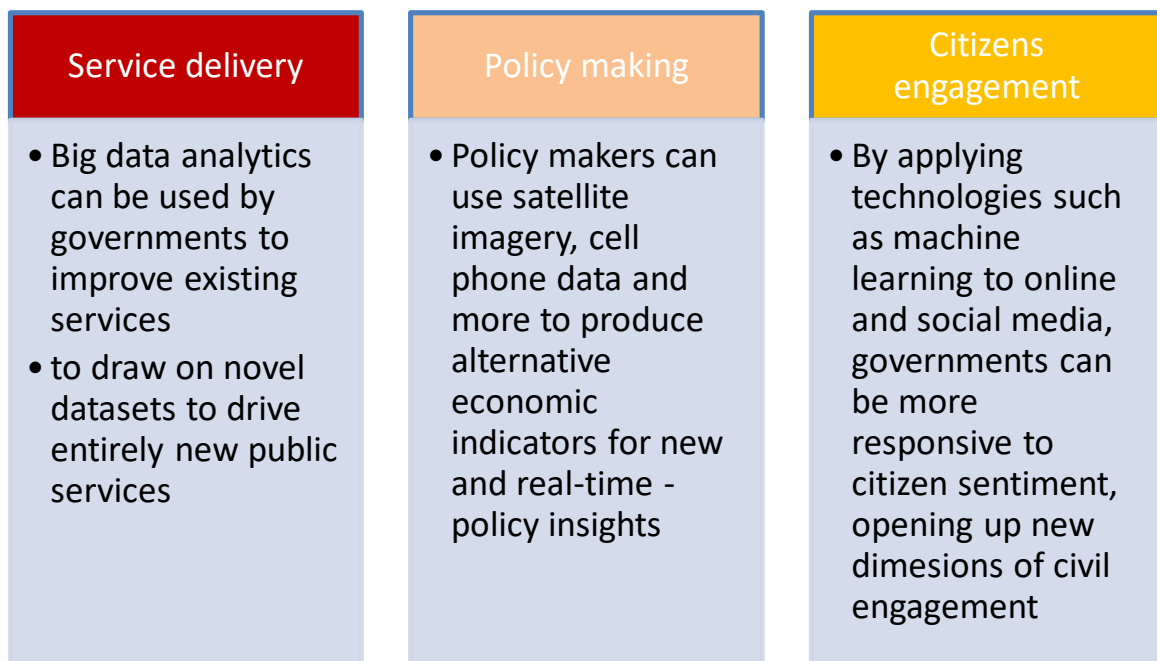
Service delivery

• Big data analytics can be used by governments to improve existing services
• to draw on novel datasets to drive entirely new public services

Policy making

• Policy makers can use satellite imagery, cell phone data and more to produce alternative economic indicators for new and real-time - policy insights

Citizens engagement

• By applying technologies such as machine learning to online and social media, governments can be more responsive to citizen sentiment, opening up new dimesions of civil engagement